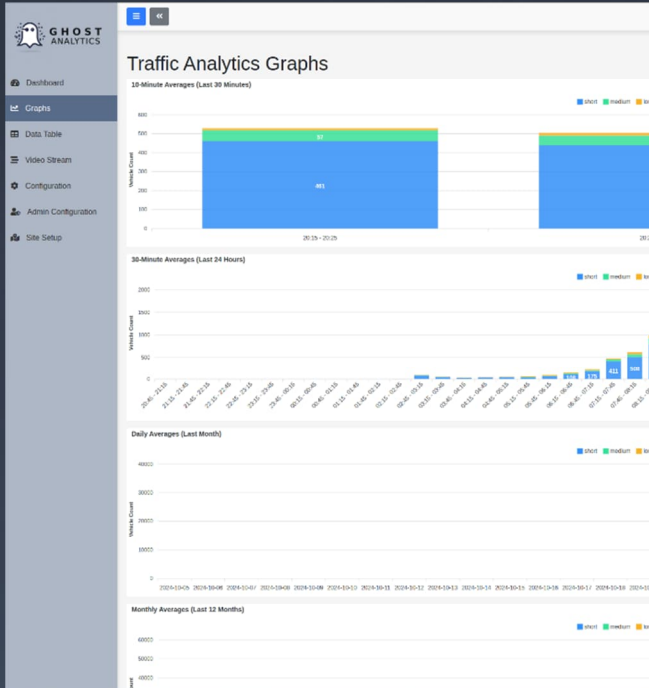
GHOST ANALYTICS

Dashboard

Graphs

Data Table

Video Stream

Configuration

Admin Configuration

Site Setup

Traffic Analytics Graphs

10-Minute Averages (Last 30 Minutes)

short medium lo

Vehicle Count

600
500
400
300
200
100
0

57

461

20:15 - 20:25

20:

30-Minute Averages (Last 24 Hours)

short medium lo

Vehicle Count

2000
1500
1000
500
0

411

Daily Averages (Last Month)

short medium lo

Vehicle Count

40000
30000
20000
10000
0

2024-10-05 2024-10-06 2024-10-07 2024-10-08 2024-10-09 2024-10-10 2024-10-11 2024-10-12 2024-10-13 2024-10-14 2024-10-15 2024-10-16 2024-10-17 2024-10-18 2024-10-1

Monthly Averages (Last 12 Months)

short medium lo

60000
50000
40000